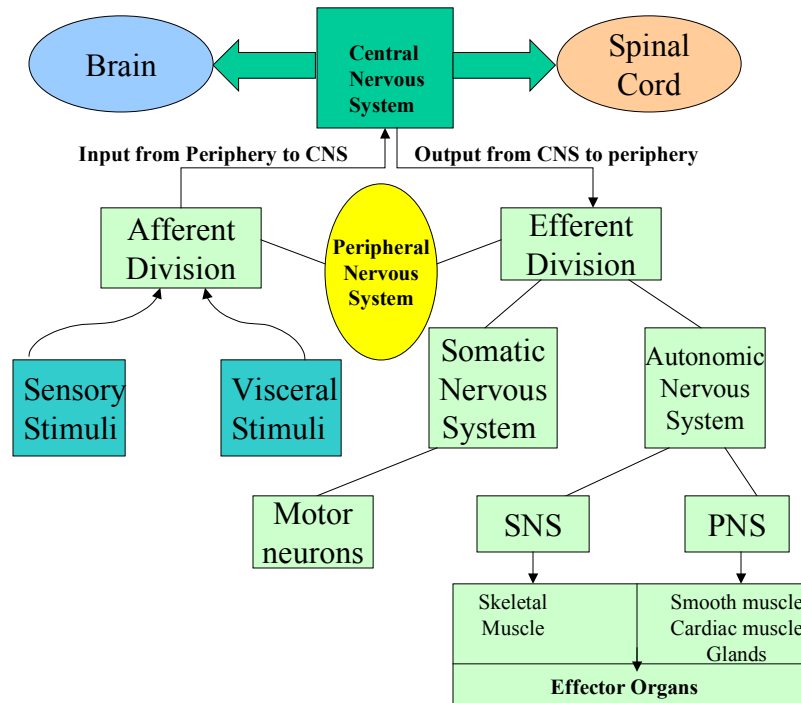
Brain

Central Nervous System

Spinal Cord

Input from Periphery to CNS

Output from CNS to periphery

Afferent Division

Peripheral Nervous System

Efferent Division

Sensory Stimuli

Visceral Stimuli

Somatic Nervous System

Autonomic Nervous System

Motor neurons

SNS

PNS

Skeletal Muscle

Smooth muscle Cardiac muscle Glands

Effector Organs